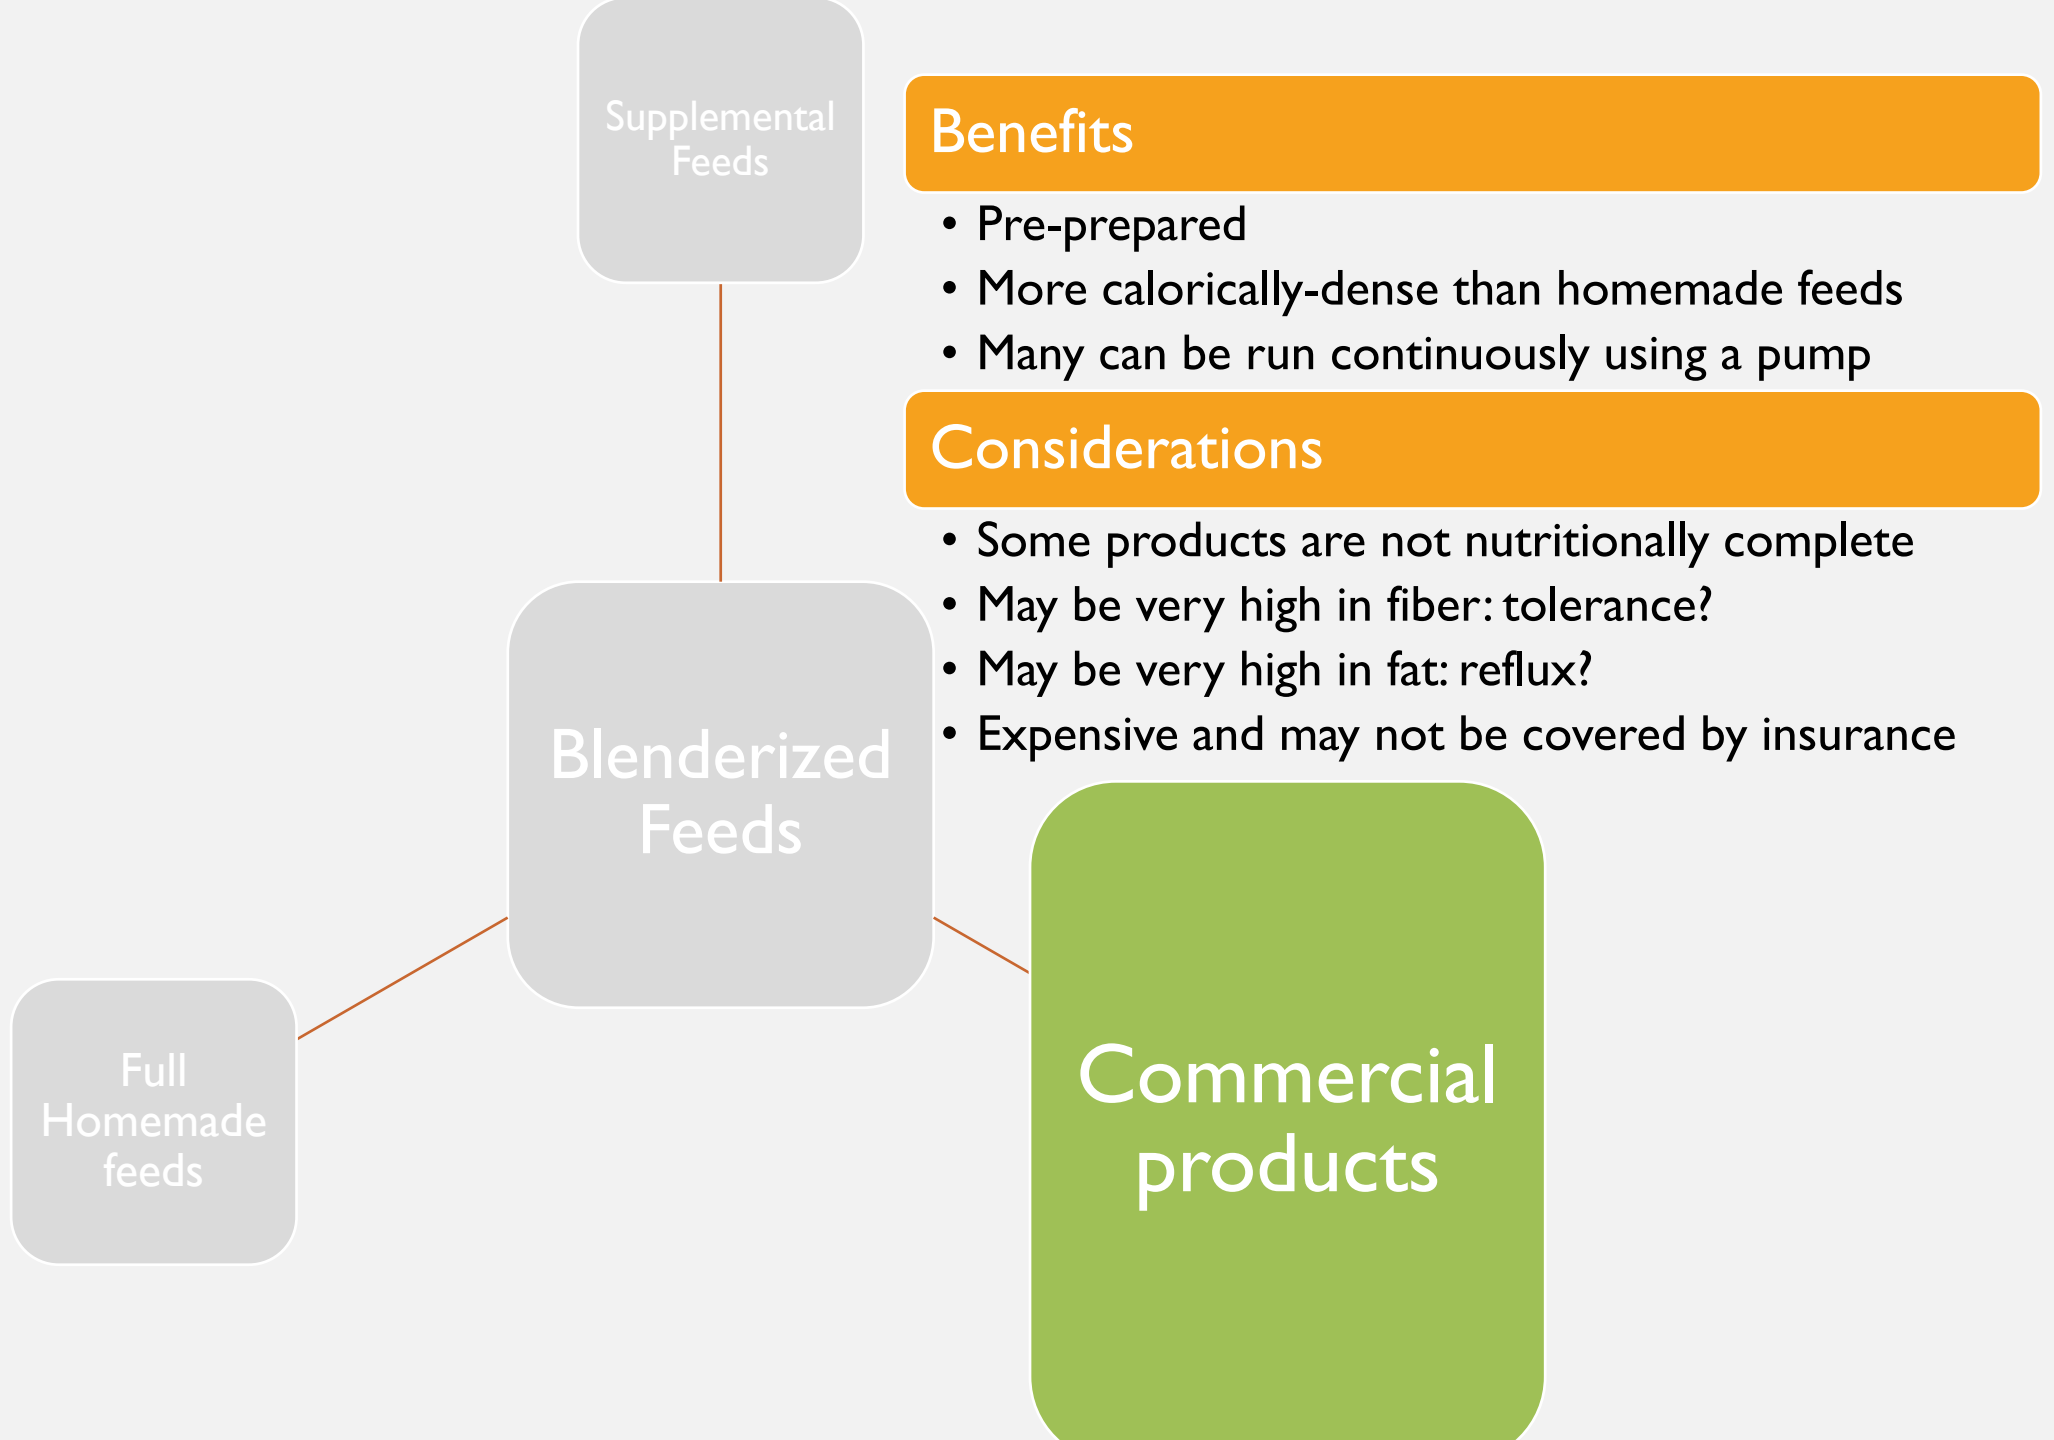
Supplemental Feeds

Benefits

• Pre-prepared
• More calorically-dense than homemade feeds
• Many can be run continuously using a pump

Considerations

• Some products are not nutritionally complete
• May be very high in fiber: tolerance?
• May be very high in fat: reflux?
• Expensive and may not be covered by insurance

Blenderized Feeds

Full Homemade feeds

Commercial products